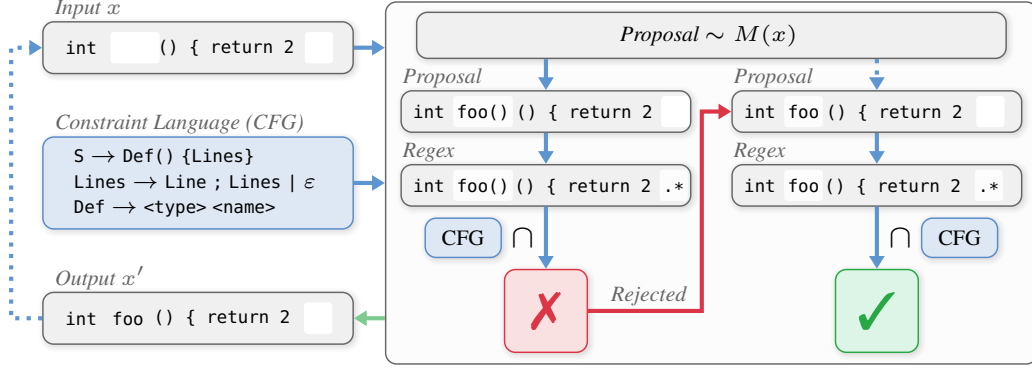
Input $x$

int () { return 2

Constraint Language (CFG)

S $\longrightarrow$ Def() {Lines}
Lines $\longrightarrow$ Line ; Lines | $\varepsilon$
Def $\longrightarrow$ <type> <name>

Output $x'$

int foo () { return 2

Proposal $\sim M(x)$

Proposal

int foo() () { return 2

Regex

int foo() () { return 2 .*

CFG $\cap$

✗

Rejected

Proposal

int foo () { return 2

Regex

int foo () { return 2 .*

$\cap$ CFG

✓